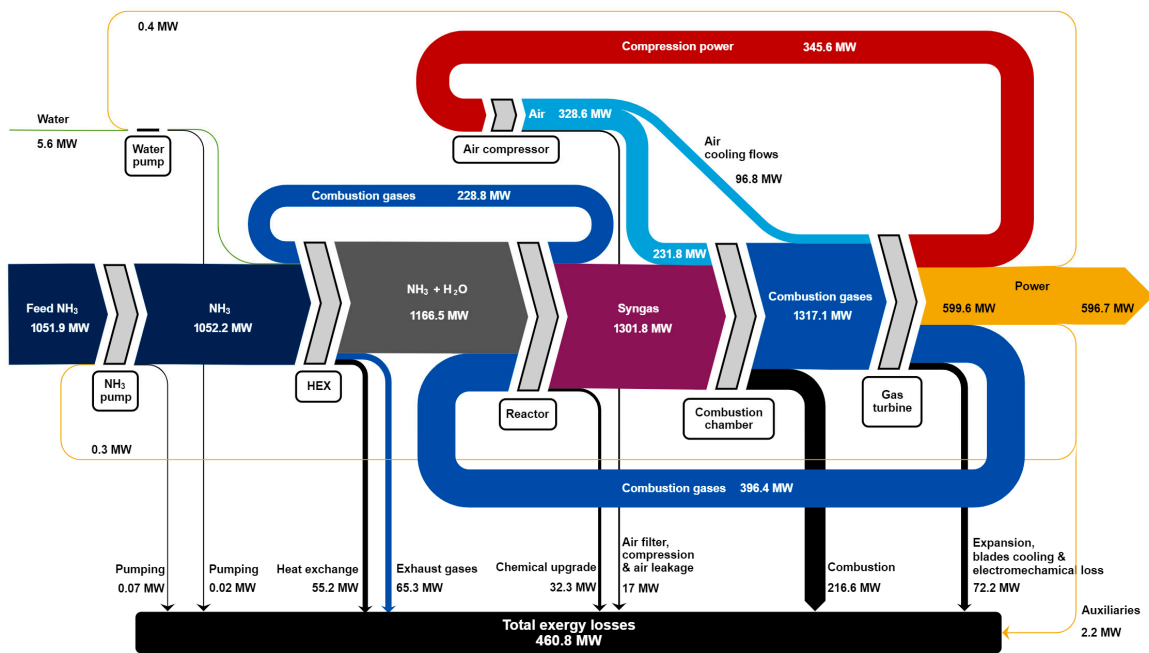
0.4 MW

Compression power 345.6 MW

Water
5.6 MW

Water pump

Air 328.6 MW

Air compressor

Air cooling flows
96.8 MW

Combustion gases 228.8 MW

231.8 MW

Feed $NH_3$
1051.9 MW

$NH_3$
1052.2 MW

$NH_3$ + $H_2O$
1166.5 MW

Syngas
1301.8 MW

Combustion gases
1317.1 MW

Power
599.6 MW 596.7 MW

$NH_3$ pump

HEX

Reactor

Combustion chamber

Gas turbine

0.3 MW

Combustion gases 396.4 MW

Pumping
0.07 MW

Pumping
0.02 MW

Heat exchange
55.2 MW

Exhaust gases
65.3 MW

Chemical upgrade
32.3 MW

Air filter, compression & air leakage
17 MW

Combustion
216.6 MW

Expansion, blades cooling & electromechanical loss
72.2 MW

Auxiliaries
2.2 MW

Total exergy losses
460.8 MW